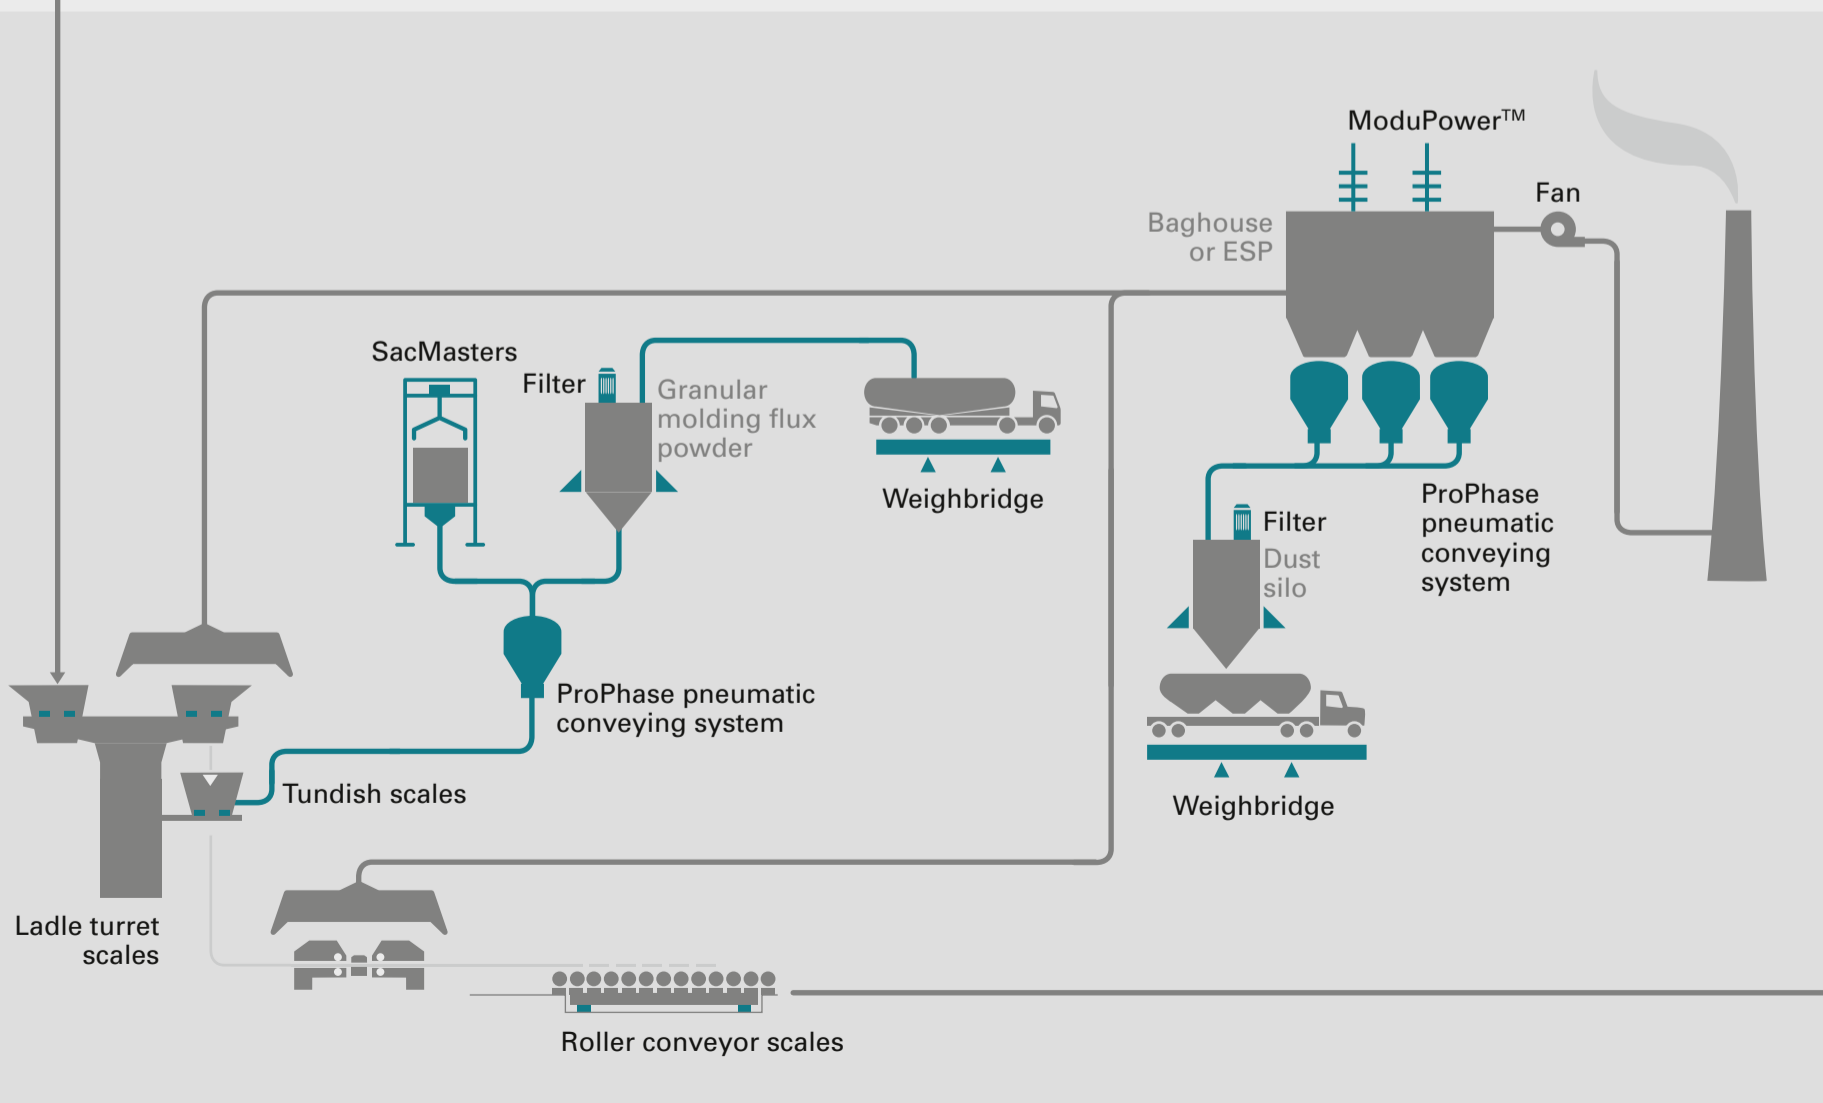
ModuPower™

Fan

Baghouse or ESP

SacMasters

Filter

Granular molding flux powder

Weighbridge

Filter

Dust silo

ProPhase pneumatic conveying system

ProPhase pneumatic conveying system

Tundish scales

Weighbridge

Ladle turret scales

Roller conveyor scales